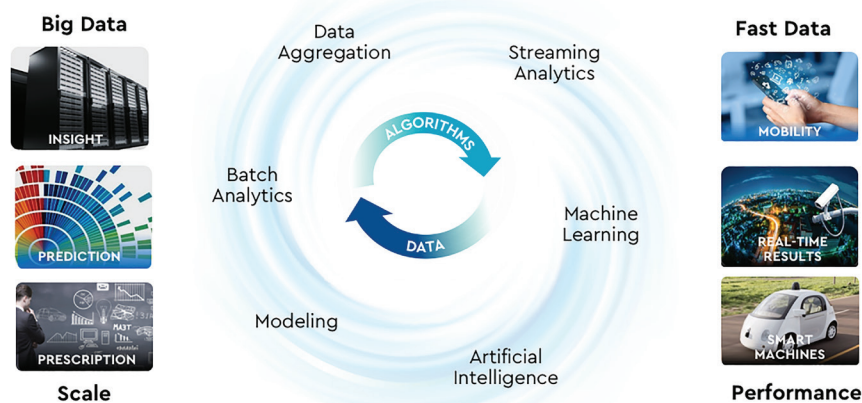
Big Data

INSIGHT

PREDICTION

PRESCRIPTION

Scale

Data Aggregation

Streaming Analytics

ALGORITHMS

Batch Analytics

DATA

Machine Learning

Modeling

Artificial Intelligence

Fast Data

MOBILITY

REAL-TIME RESULTS

SMART MACHINES

Performance